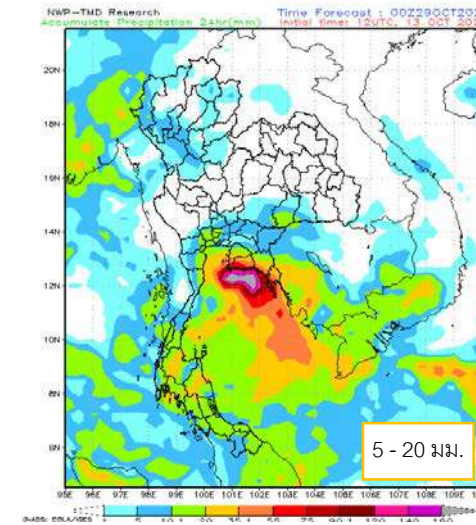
NWP-TMD Research
Accumulate Precipitation 24hr(mm)
Time Forecast : 00Z20OCT20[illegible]
Initial time: 12UTC, 13 OCT 20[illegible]

20N
18N
16N
14N
12N
10N
8N
6N

95E 96E 97E 98E 99E 100E 101E 102E 103E 104E 105E 106E 107E 108E 109E

5 - 20 มม.

1 5 10 20 35 50 75 90 120 140 160